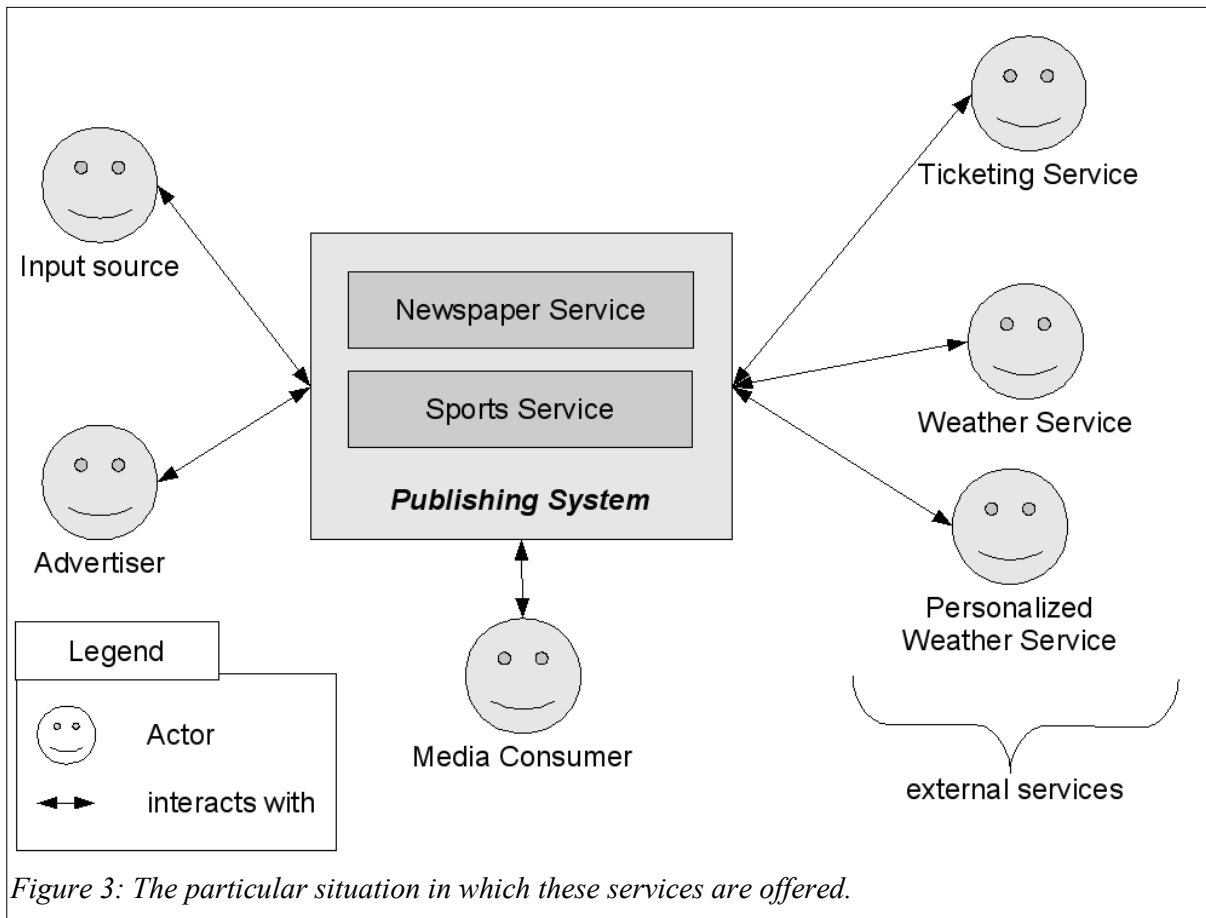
Input source

Advertiser

Newspaper Service

Sports Service

*Publishing System*

Ticketing Service

Weather Service

Personalized Weather Service

external services

Media Consumer

Legend

Actor

interacts with

*Figure 3: The particular situation in which these services are offered.*